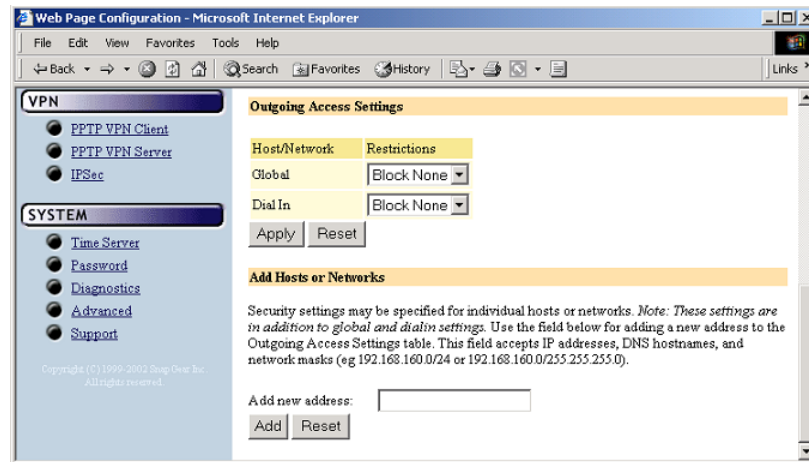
Web Page Configuration - Microsoft Internet Explorer

File Edit View Favorites Tools Help

Back Search Favorites History Links

VPN

PPTP VPN Client
PPTP VPN Server
IPSec

SYSTEM

Time Server
Password
Diagnostics
Advanced
Support

Copyright (C) 1999-2002 Snap Gear Inc. All rights reserved.

Outgoing Access Settings

| Host/Network | Restrictions |
|---|---|
| Global | Block None |
| Dial In | Block None |

Apply Reset

Add Hosts or Networks

Security settings may be specified for individual hosts or networks. *Note: These settings are in addition to global and dialin settings.* Use the field below for adding a new address to the Outgoing Access Settings table. This field accepts IP addresses, DNS hostnames, and network masks (eg 192.168.160.0/24 or 192.168.160.0/255.255.255.0).

Add new address:

Add Reset